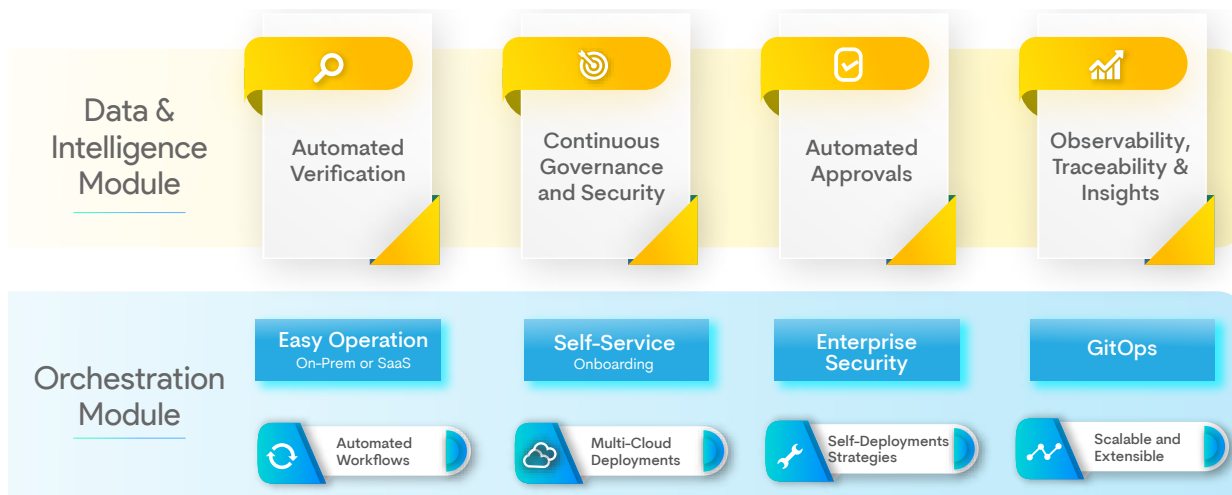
Data & Intelligence Module

Automated Verification

Continuous Governance and Security

Automated Approvals

Observability, Traceability & Insights

Orchestration Module

Easy Operation
On-Prem or SaaS

Self-Service
Onboarding

Enterprise Security

GitOps

Automated Workflows

Multi-Cloud Deployments

Self-Deployments Strategies

Scalable and Extensible